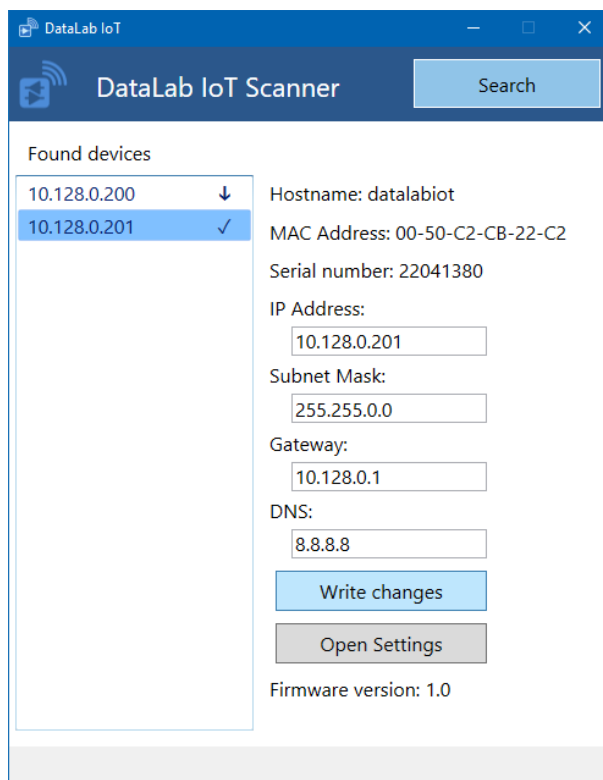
DataLab IoT

DataLab IoT Scanner

Search

Found devices

10.128.0.200 ↓

10.128.0.201 ✓

Hostname: datalabiot

MAC Address: 00-50-C2-CB-22-C2

Serial number: 22041380

IP Address:

10.128.0.201

Subnet Mask:

255.255.0.0

Gateway:

10.128.0.1

DNS:

8.8.8.8

Write changes

Open Settings

Firmware version: 1.0